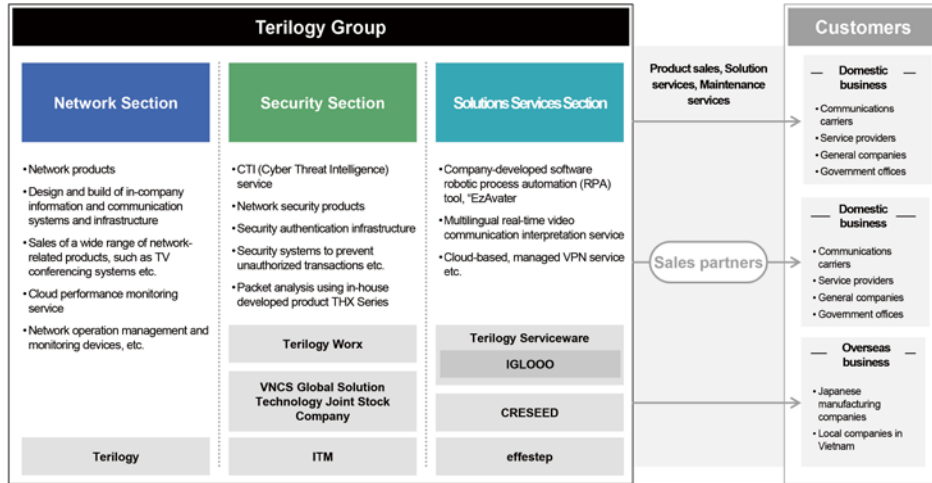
Terilogy Group

Network Section

• Network products
• Design and build of in-company information and communication systems and infrastructure
• Sales of a wide range of network-related products, such as TV conferencing systems etc.
• Cloud performance monitoring service
• Network operation management and monitoring devices, etc.

Terilogy

Security Section

• CTI (Cyber Threat Intelligence) service
• Network security products
• Security authentication infrastructure
• Security systems to prevent unauthorized transactions etc.
• Packet analysis using in-house developed product THX Series

Terilogy Worx

VNCS Global Solution Technology Joint Stock Company

ITM

Solutions Services Section

• Company-developed software robotic process automation (RPA) tool, "EzAvater
• Multilingual real-time video communication interpretation service
• Cloud-based, managed VPN service etc.

Terilogy Serviceware

IGLOOO

CRESEED

effestep

Product sales, Solution services, Maintenance services

Sales partners

Customers

Domestic business

• Communications carriers
• Service providers
• General companies
• Government offices

Domestic business

• Communications carriers
• Service providers
• General companies
• Government offices

Overseas business

• Japanese manufacturing companies
• Local companies in Vietnam